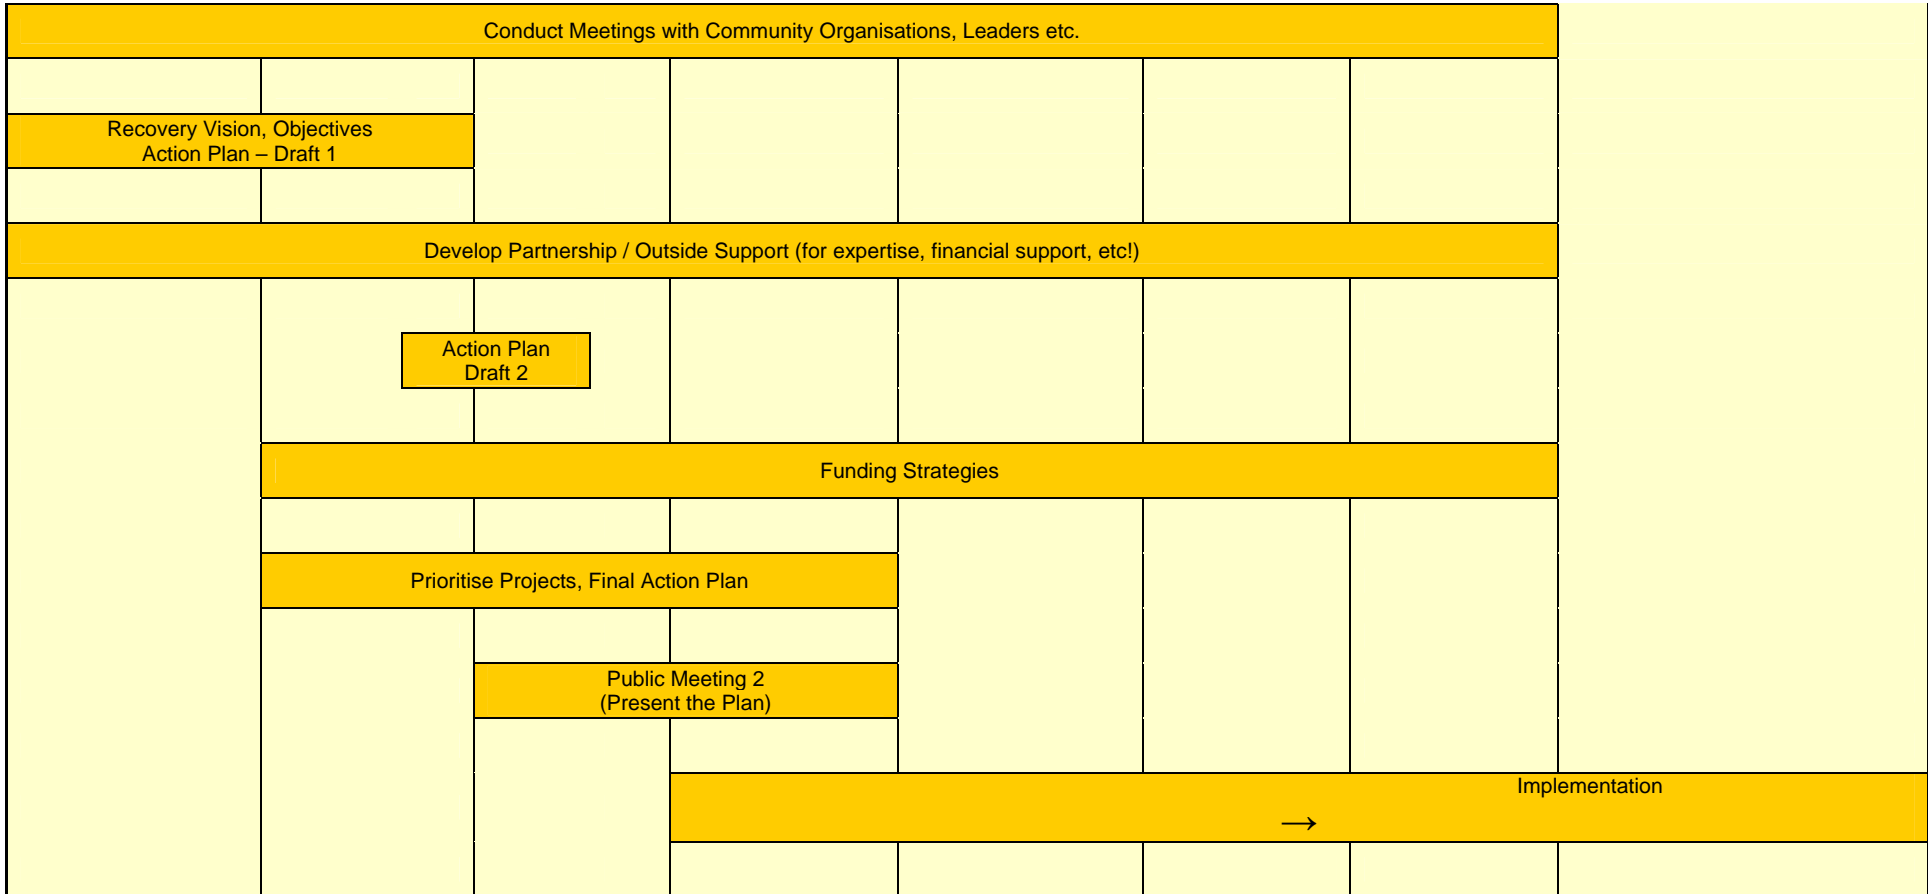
Conduct Meetings with Community Organisations, Leaders etc.

Recovery Vision, Objectives
Action Plan – Draft 1

Develop Partnership / Outside Support (for expertise, financial support, etc!)

Action Plan
Draft 2

Funding Strategies

Prioritise Projects, Final Action Plan

Public Meeting 2
(Present the Plan)

Implementation
$\longrightarrow$